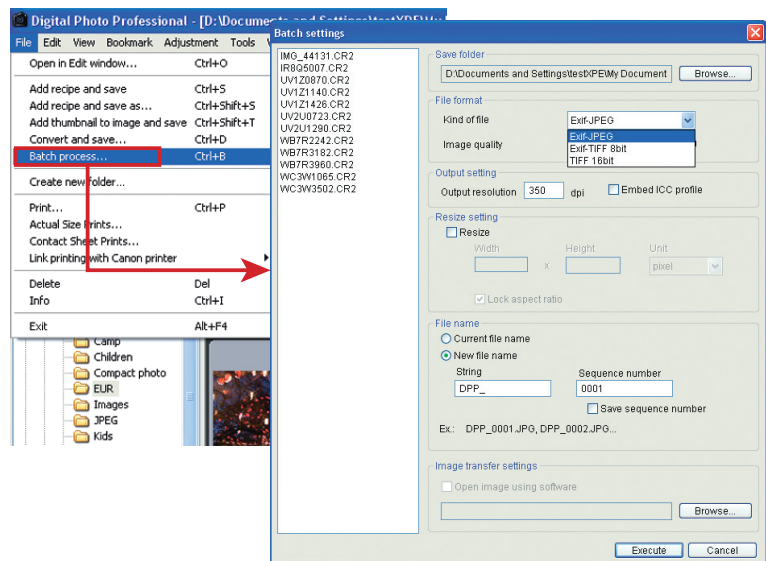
Digital Photo Professional - [D:\Documents and Settings\testXPE\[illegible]

File Edit View Bookmark Adjustment Tools

Open in Edit window... Ctrl+O
Add recipe and save Ctrl+S
Add recipe and save as... Ctrl+Shift+S
Add thumbnail to image and save Ctrl+Shift+T
Convert and save... Ctrl+D
Batch process... Ctrl+B
Create new folder...
Print... Ctrl+P
Actual Size Prints...
Contact Sheet Prints...
Link printing with Canon printer
Delete Del
Info Ctrl+I
Exit Alt+F4

Camp
Children
Compact photo
EUR
Images
JPEG
Kids

Batch settings

IMG_44131.CR2
IR8Q5007.CR2
UV1Z0870.CR2
UV1Z1140.CR2
UV1Z1426.CR2
UV2U0723.CR2
UV2U1290.CR2
WB7R2242.CR2
WB7R3182.CR2
WB7R3960.CR2
WC3W1065.CR2
WC3W3502.CR2

Save folder
D:\Documents and Settings\testXPE\My Document
Browse...

File format
Kind of file
Exif-JPEG
Image quality
Exif-JPEG
Exif-TIFF 8bit
TIFF 16bit

Output setting
Output resolution 350 dpi
Embed ICC profile

Resize setting
Resize
Width Height Unit
x
pixel
Lock aspect ratio

File name
Current file name
New file name
String
DPP_
Sequence number
0001
Save sequence number
Ex.: DPP_0001.JPG, DPP_0002.JPG...

Image transfer settings
Open image using software
Browse...

Execute
Cancel